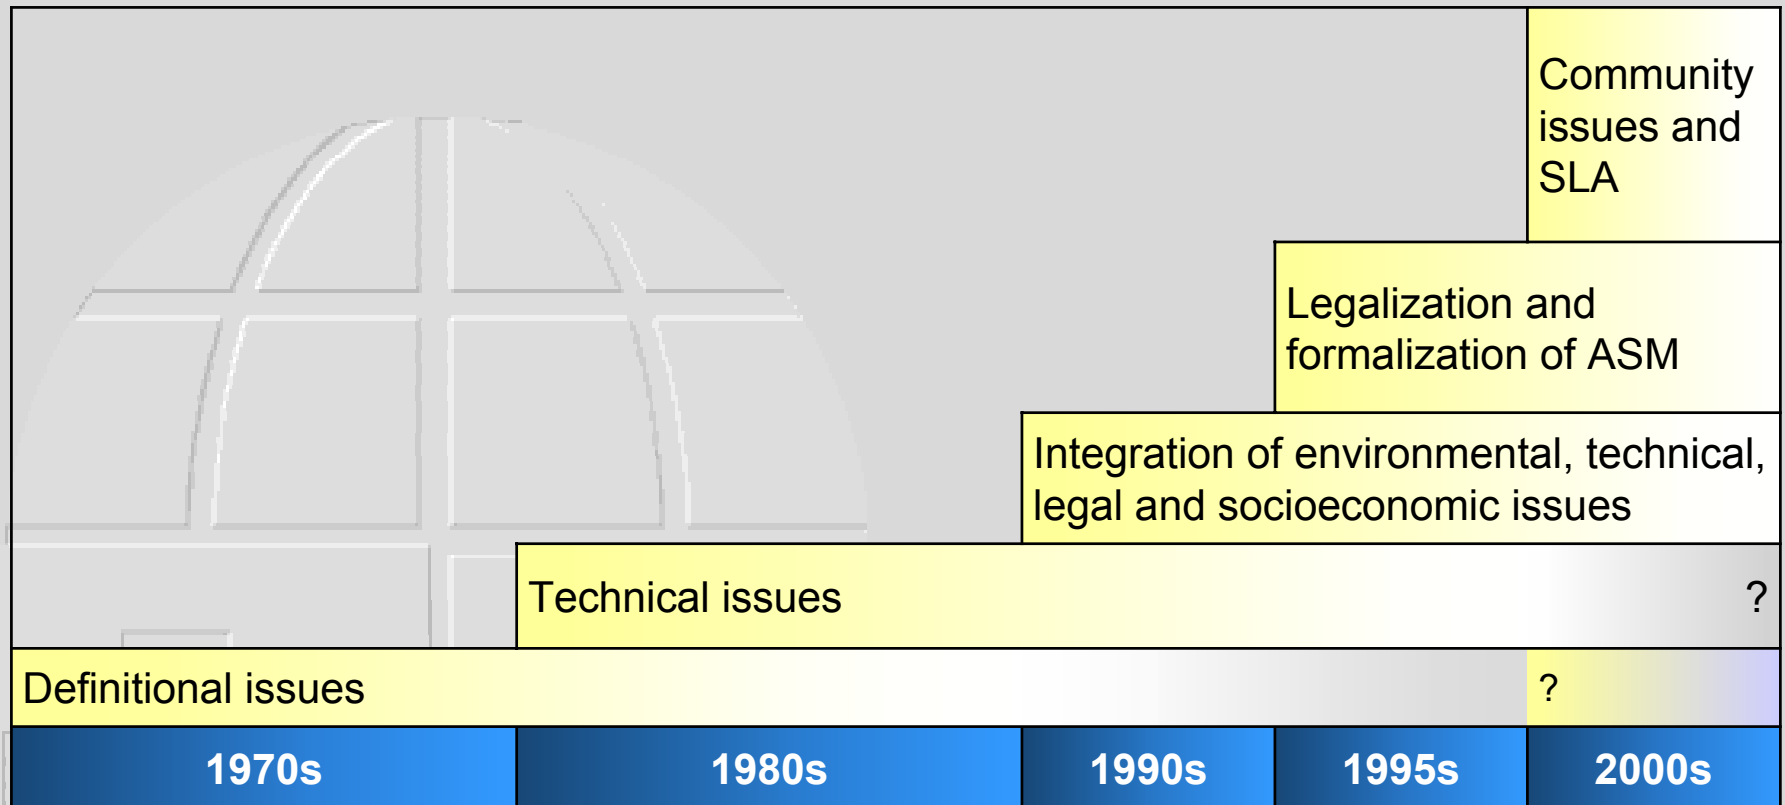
Community issues and SLA

Legalization and formalization of ASM

Integration of environmental, technical, legal and socioeconomic issues

Technical issues ?

Definitional issues ?

| 1970s | 1980s | 1990s | 1995s | 2000s |
|---|---|---|---|---|